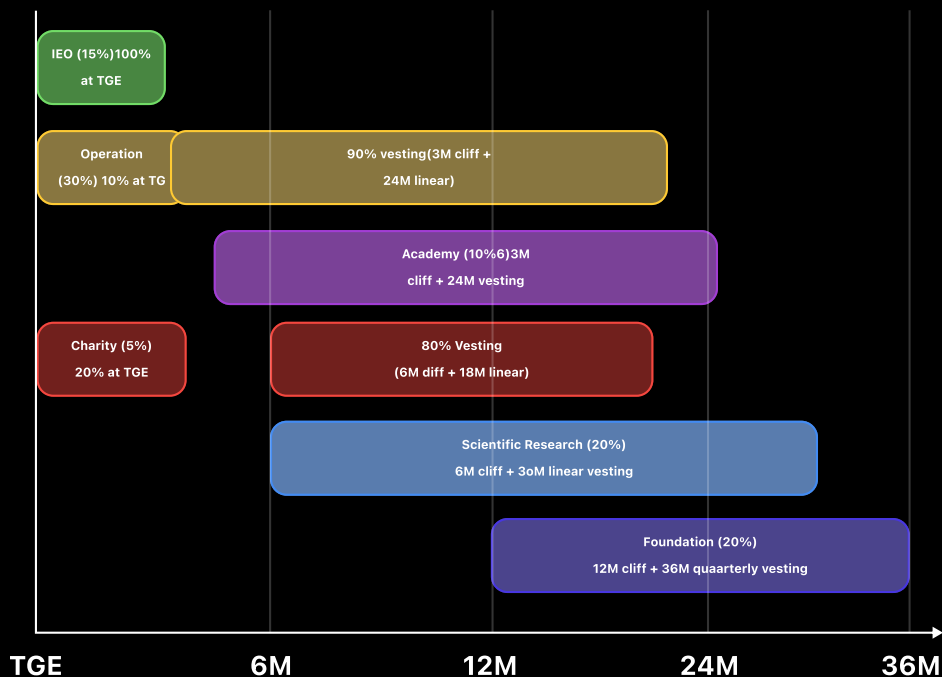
IEO (15%)100% at TGE

Operation (30%) 10% at TG

90% vesting(3M cliff + 24M linear)

Academy (10%6)3M cliff + 24M vesting

Charity (5%) 20% at TGE

80% Vesting (6M diff + 18M linear)

Scientific Research (20%) 6M cliff + 3oM linear vesting

Foundation (20%) 12M cliff + 36M quaarterly vesting

TGE 6M 12M 24M 36M